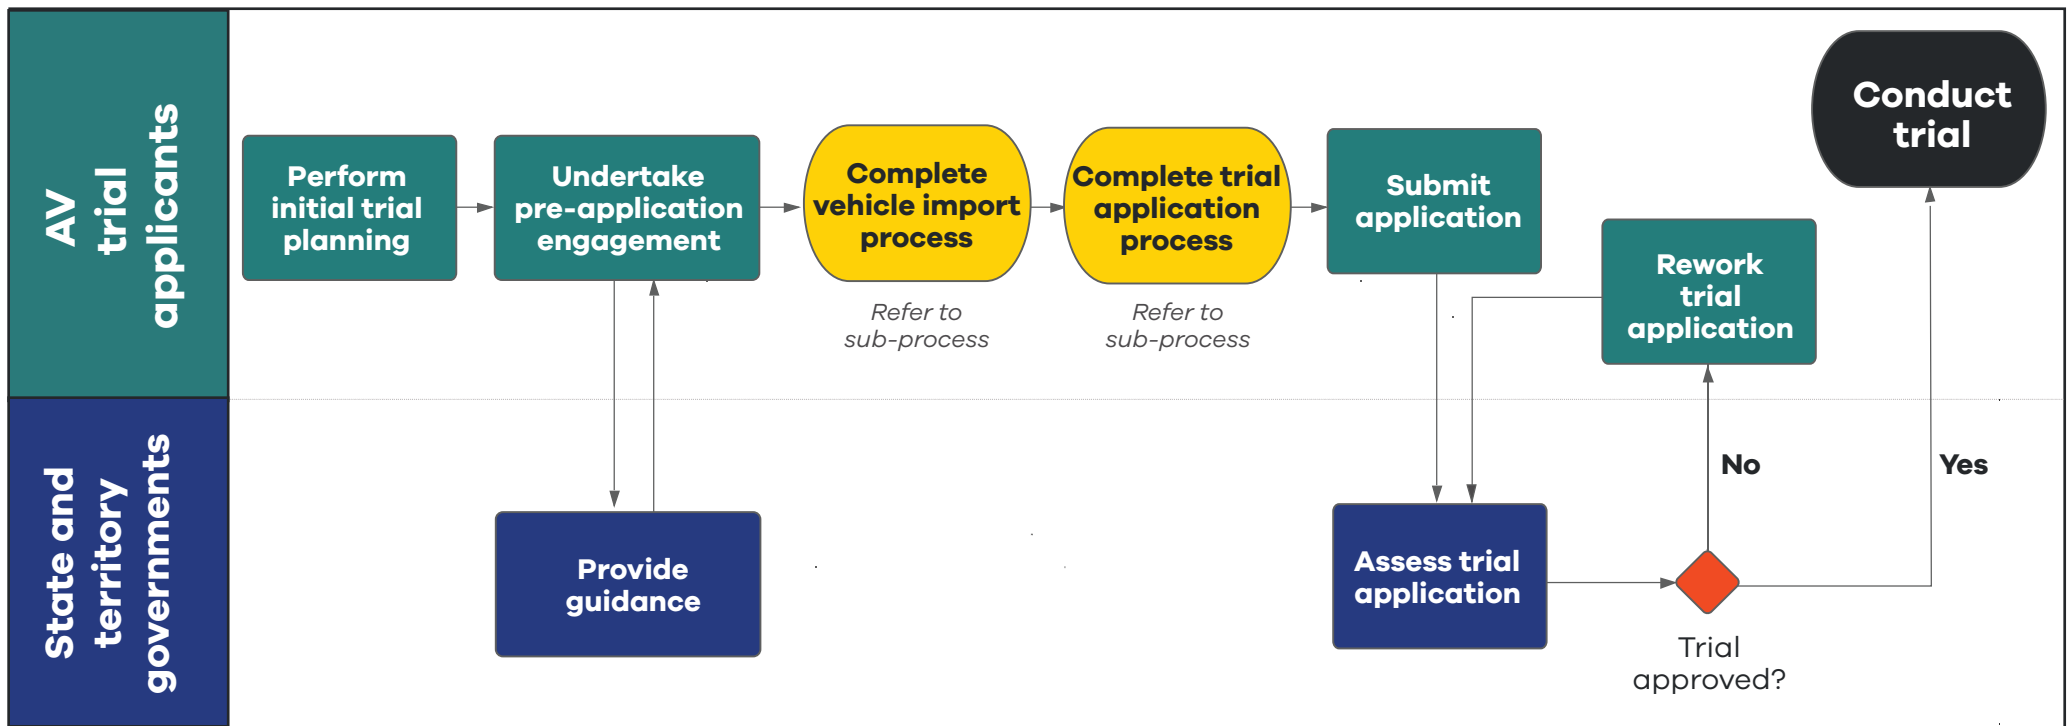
AV trial applicants

Perform initial trial planning

Undertake pre-application engagement

Complete vehicle import process

Refer to sub-process

Complete trial application process

Refer to sub-process

Submit application

Rework trial application

Conduct trial

State and territory governments

Provide guidance

Assess trial application

No

Yes

Trial approved?